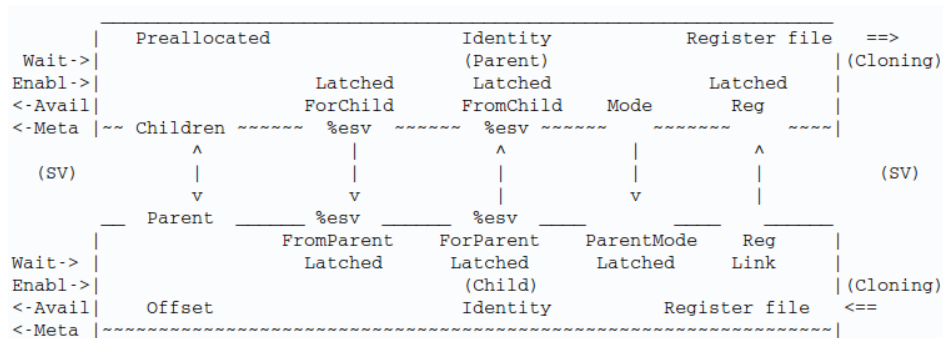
____________________________________________________________________________
 | Preallocated Identity Register file ==>
Wait->| (Parent) |(Cloning)
Enabl->| Latched Latched Latched |
<-Avail| ForChild FromChild Mode Reg |
<-Meta |~~ Children ~~~~~~ %esv ~~~~~~ %esv ~~~~~~ ~~~~~~~ ~~~~|
 ^ | ^ | ^
 (SV) | | | | | (SV)
 v v | v |
 __ Parent ______ %esv ______ %esv ____ ____ ______
 | FromParent ForParent ParentMode Reg |
Wait-> | Latched Latched Latched Link |
Enabl->| (Child) |(Cloning)
<-Avail| Offset Identity Register file <==
<-Meta |~~~~~~~~~~~~~~~~~~~~~~~~~~~~~~~~~~~~~~~~~~~~~~~~~~~~~~~~~~~~~~~~~~~~~~~~~~~~|